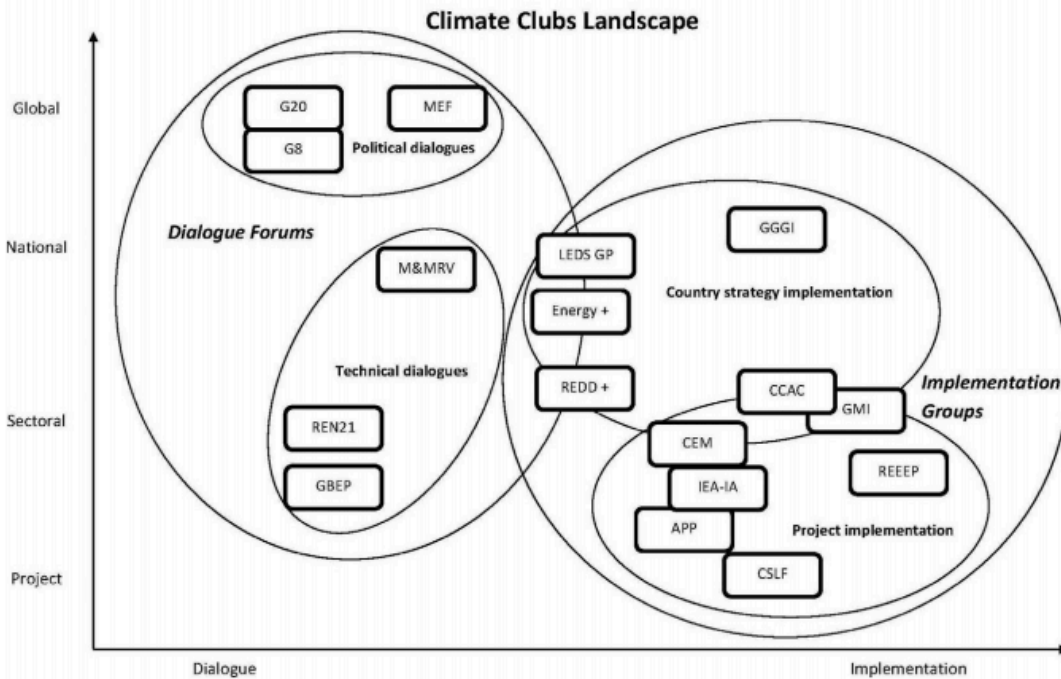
Climate Clubs Landscape

Global

National

Sectoral

Project

G20

MEF

G8

Political dialogues

Dialogue Forums

M&MRV

Technical dialogues

REN21

GBEP

LEDS GP

Energy +

REDD +

GGGI

Country strategy implementation

Implementation Groups

CCAC

GMI

CEM

REEEP

IEA-IA

APP

Project implementation

CSLF

Dialogue

Implementation